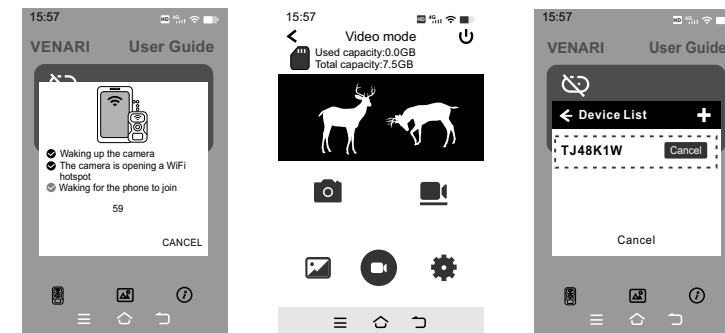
15:57

VENARI User Guide

Waking up the camera
The camera is opening a WiFi hotspot
Waking for the phone to join

59

CANCEL

15:57

Video mode

Used capacity:0.0GB
Total capacity:7.5GB

15:57

VENARI User Guide

Device List

TJ48K1W

Cancel

Cancel